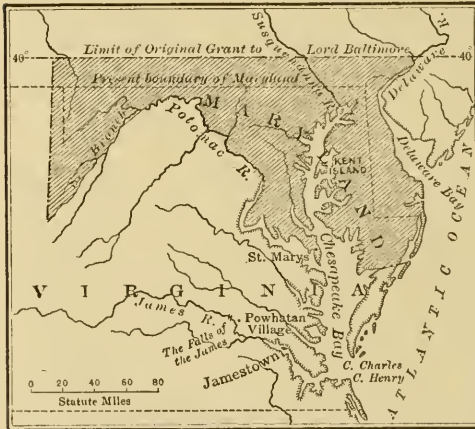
40°

Limit of Original Grant to Lord Baltimore

40°

Present boundary of Maryland

Susquehanna R.

Delaware R.

M A R Y L A N D

Potomac R.

N. Branch

KENT ISLAND

Delaware Bay

ATLANTIC OCEAN

Chesapeake Bay

St. Marys

V I R G I N I A

James R.

Powhatan Village

The Falls of the James

Jamestown

C. Charles

C. Henry

0 20 40 60 80

Statute Miles